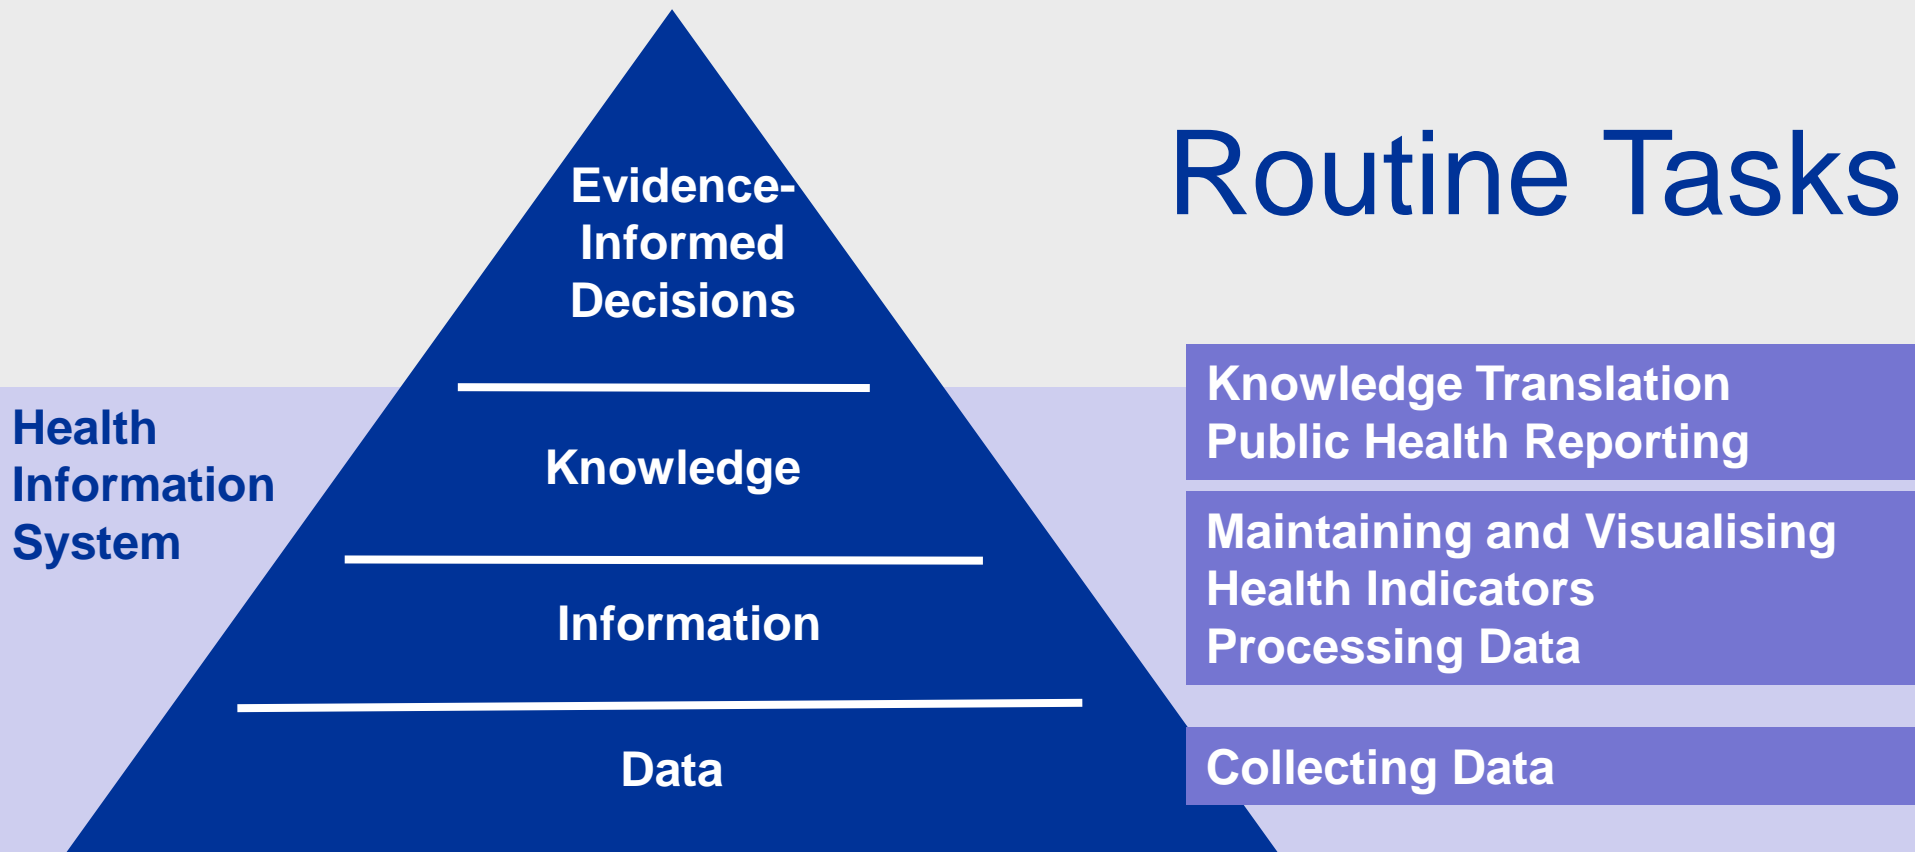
Evidence-Informed Decisions

Knowledge

Information

Data

Health Information System

Routine Tasks

Knowledge Translation
Public Health Reporting

Maintaining and Visualising Health Indicators
Processing Data

Collecting Data